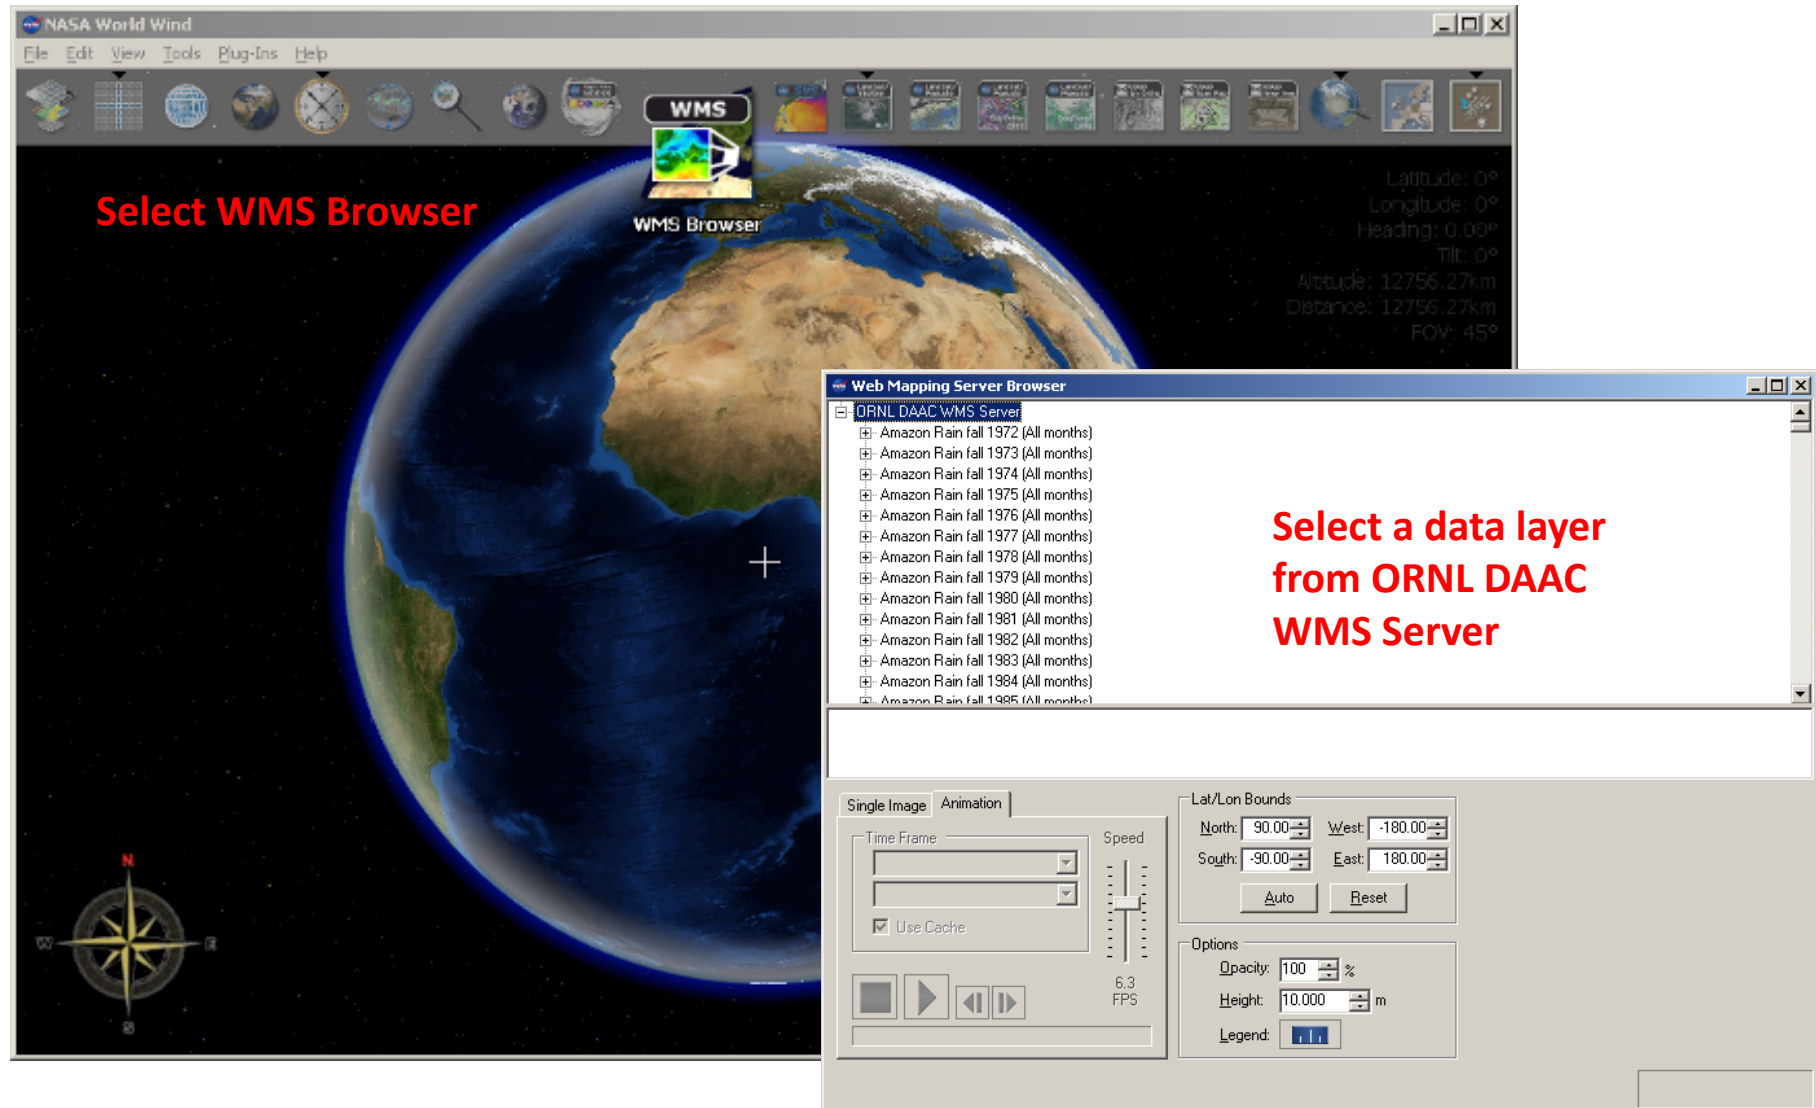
NASA World Wind

File Edit View Tools Plug-Ins Help

WMS

WMS Browser

Select WMS Browser

Latitude: 0°
Longitude: 0°
Heading: 0.00°
Tilt: 0°
Altitude: 12756.27km
Distance: 12756.27km
FOV: 45°

N
W
E
S

Web Mapping Server Browser

ORNL DAAC WMS Server
Amazon Rain fall 1972 (All months)
Amazon Rain fall 1973 (All months)
Amazon Rain fall 1974 (All months)
Amazon Rain fall 1975 (All months)
Amazon Rain fall 1976 (All months)
Amazon Rain fall 1977 (All months)
Amazon Rain fall 1978 (All months)
Amazon Rain fall 1979 (All months)
Amazon Rain fall 1980 (All months)
Amazon Rain fall 1981 (All months)
Amazon Rain fall 1982 (All months)
Amazon Rain fall 1983 (All months)
Amazon Rain fall 1984 (All months)
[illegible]

Select a data layer from ORNL DAAC WMS Server

Single Image Animation

Time Frame

Use Cache

Speed

6.3 FPS

Lat/Lon Bounds
North: 90.00 West: -180.00
South: -90.00 East: 180.00
Auto Reset

Options
Opacity: 100 %
Height: 10.000 m
Legend: